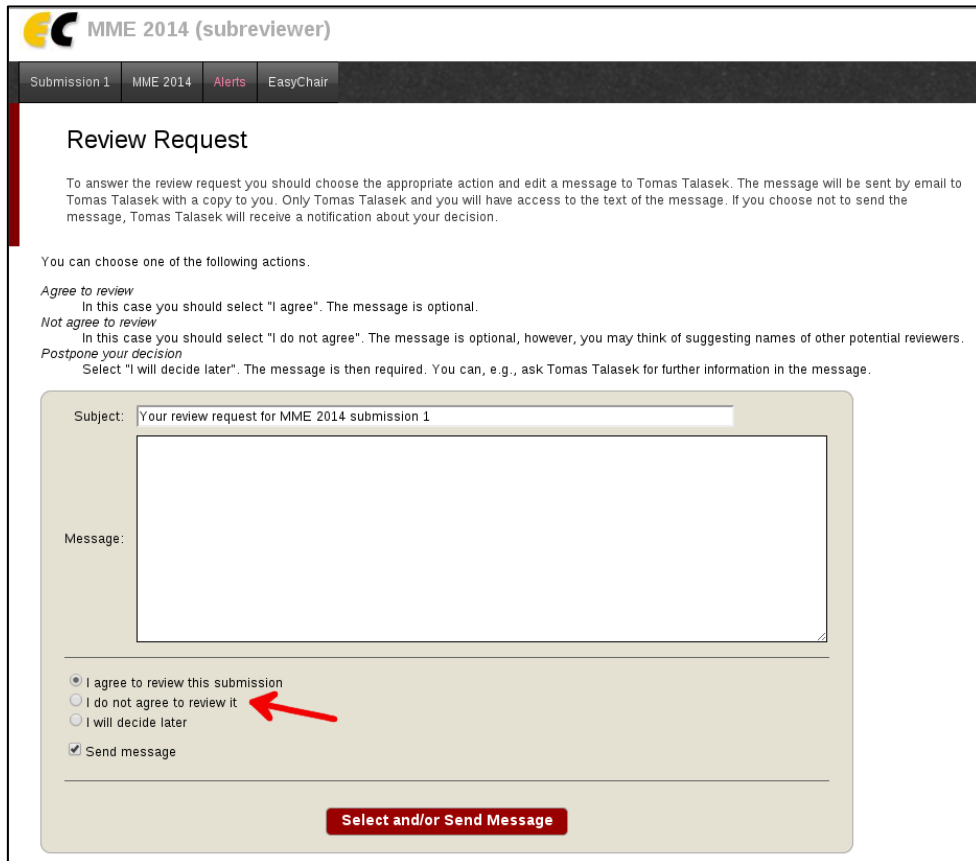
EC MME 2014 (subreviewer)

Submission 1 MME 2014 Alerts EasyChair

Review Request

To answer the review request you should choose the appropriate action and edit a message to Tomas Talasek. The message will be sent by email to Tomas Talasek with a copy to you. Only Tomas Talasek and you will have access to the text of the message. If you choose not to send the message, Tomas Talasek will receive a notification about your decision.

You can choose one of the following actions.

Agree to review
In this case you should select "I agree". The message is optional.
Not agree to review
In this case you should select "I do not agree". The message is optional, however, you may think of suggesting names of other potential reviewers.
Postpone your decision
Select "I will decide later". The message is then required. You can, e.g., ask Tomas Talasek for further information in the message.

Subject: Your review request for MME 2014 submission 1

Message:

I agree to review this submission
I do not agree to review it
I will decide later

Send message

Select and/or Send Message